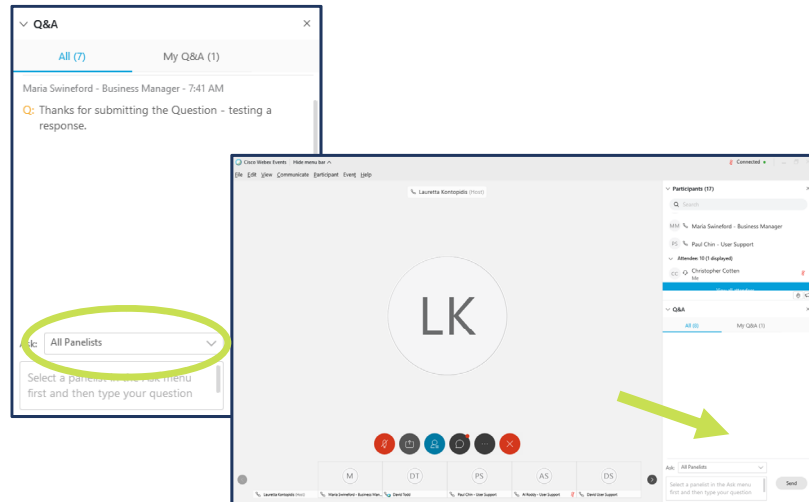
Q&A

All (7)

My Q&A (1)

Maria Swineford - Business Manager - 7:41 AM

Q: Thanks for submitting the Question - testing a response.

Ask: All Panelists

Select a panelist in the Ask menu first and then type your question

Cisco Webex Events | Hide menu bar

Connected

File Edit View Communicate Participant Event Help

Lauretta Kontopidis (Host)

LK

Participants (17)

Search

MM Maria Swineford - Business Manager

PS Paul Chin - User Support

Attendee: 10 (1 displayed)

CC Christopher Cotten Me

Q&A

All (6)

My Q&A (1)

Ask: All Panelists

Select a panelist in the Ask menu first and then type your question

Send

M

DT

PS

AS

DS

Lauretta Kontopidis (Host)

Maria Swineford - Business Man...

David Todd

Paul Chin - User Support

Al Rosby - User Support

David Support